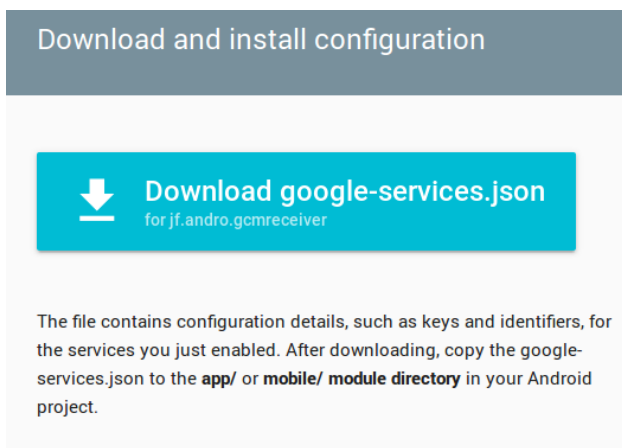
Download and install configuration

Download google-services.json
for jf.andro.gcmreceiver

The file contains configuration details, such as keys and identifiers, for the services you just enabled. After downloading, copy the google-services.json to the app/ or mobile/ module directory in your Android project.